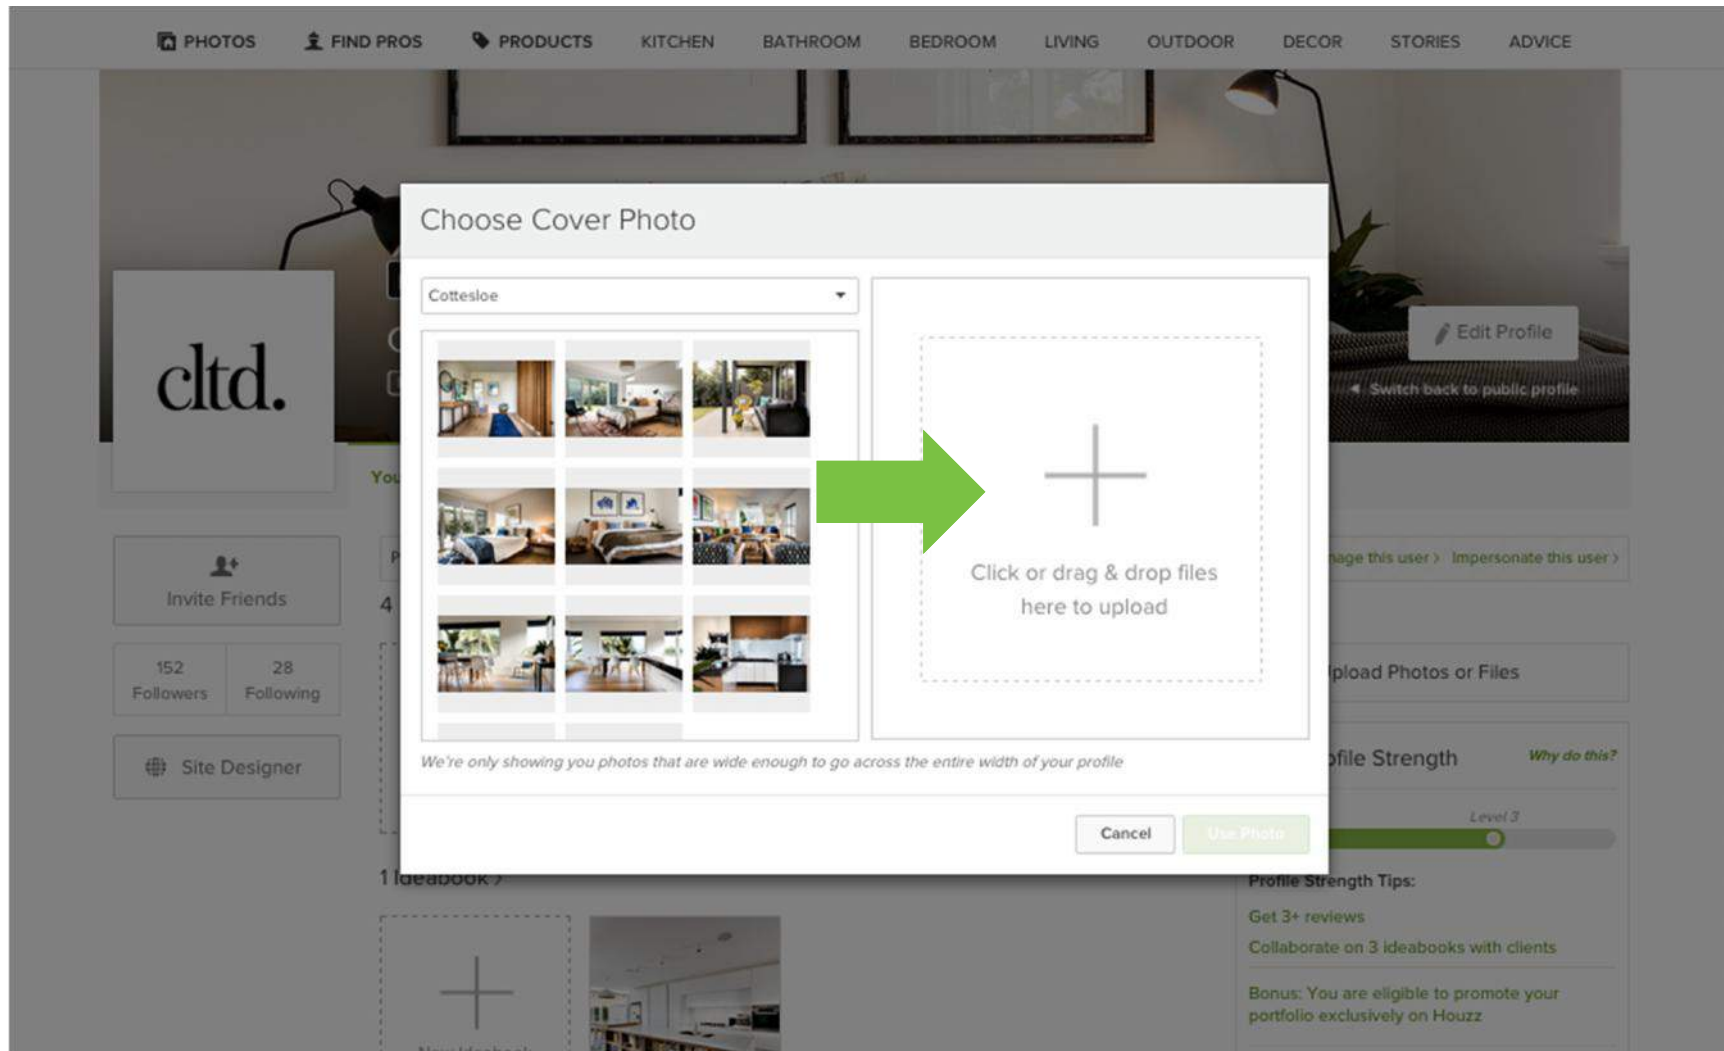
PHOTOS FIND PROS PRODUCTS KITCHEN BATHROOM BEDROOM LIVING OUTDOOR DECOR STORIES ADVICE

cltd.

Edit Profile

Switch back to public profile

Choose Cover Photo

Cottesloe

Click or drag & drop files here to upload

We're only showing you photos that are wide enough to go across the entire width of your profile

Cancel

Use Photo

Invite Friends

152 Followers

28 Following

Site Designer

4

1 Ideabook ›

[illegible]age this user › Impersonate this user ›

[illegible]pload Photos or Files

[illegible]file Strength

Why do this?

Level 3

Profile Strength Tips:

Get 3+ reviews

Collaborate on 3 ideabooks with clients

Bonus: You are eligible to promote your portfolio exclusively on Houzz